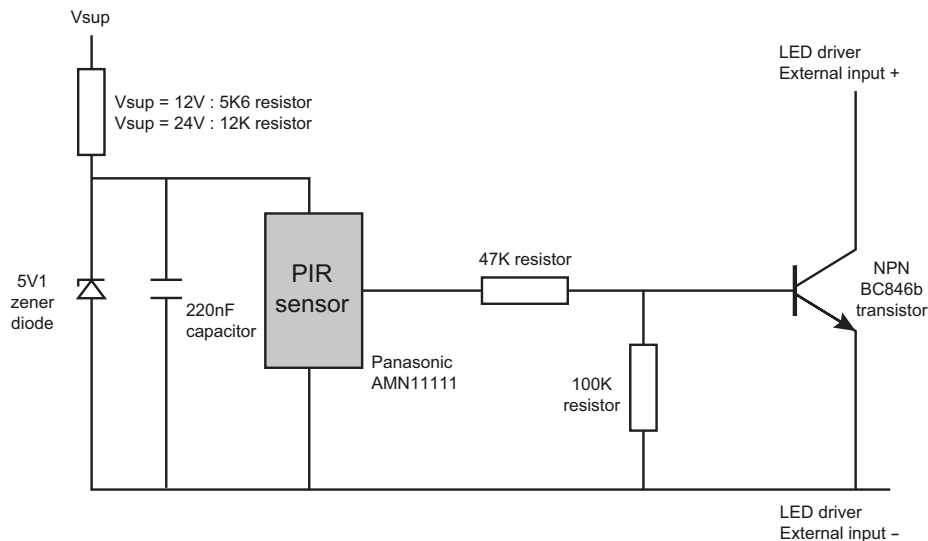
Vsup

Vsup = 12V : 5K6 resistor
Vsup = 24V : 12K resistor

LED driver
External input +

5V1
zener
diode

220nF
capacitor

PIR
sensor

Panasonic
AMN11111

47K resistor

100K
resistor

NPN
BC846b
transistor

LED driver
External input –